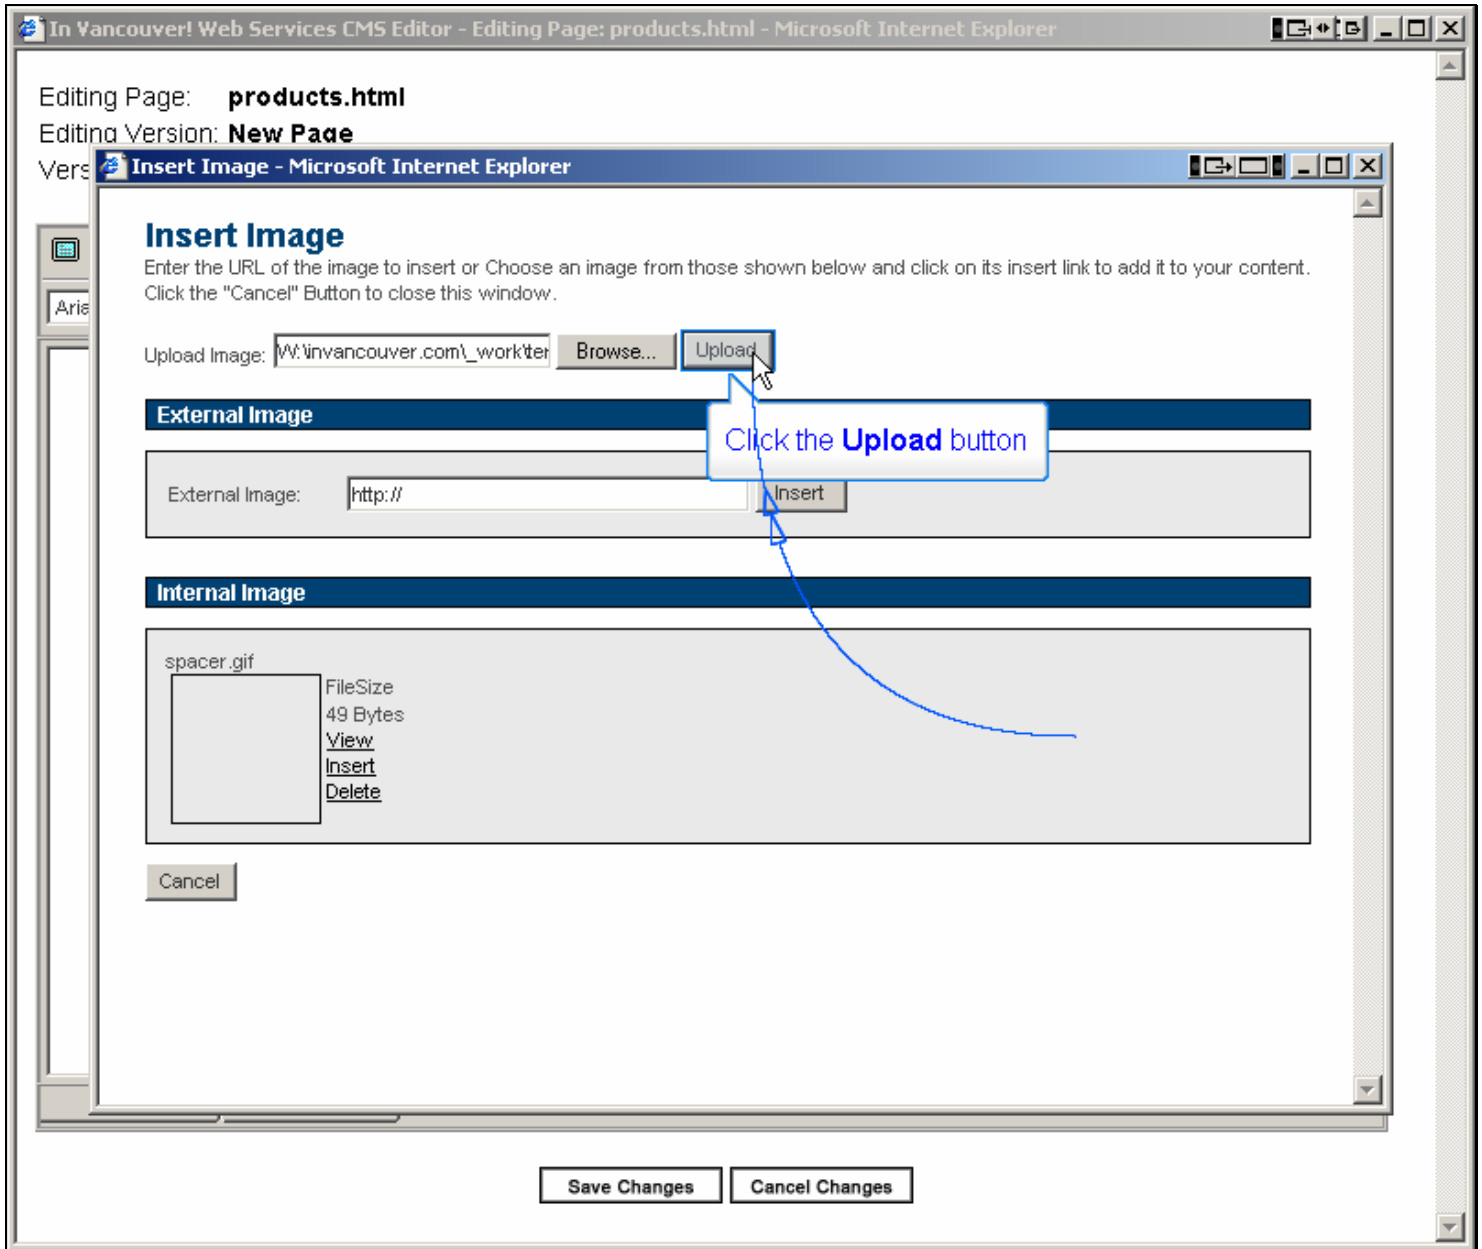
In Vancouver! Web Services CMS Editor - Editing Page: products.html - Microsoft Internet Explorer

Editing Page: **products.html**

Editing Version: **New Page**

Vers

Aria

Insert Image - Microsoft Internet Explorer

# Insert Image

Enter the URL of the image to insert or Choose an image from those shown below and click on its insert link to add it to your content. Click the "Cancel" Button to close this window.

Upload Image: W:\invancouver.com\_work\ter Browse... Upload

Click the **Upload** button

External Image

External Image: http:// Insert

Internal Image

spacer.gif

FileSize

49 Bytes

View

Insert

Delete

Cancel

Save Changes Cancel Changes